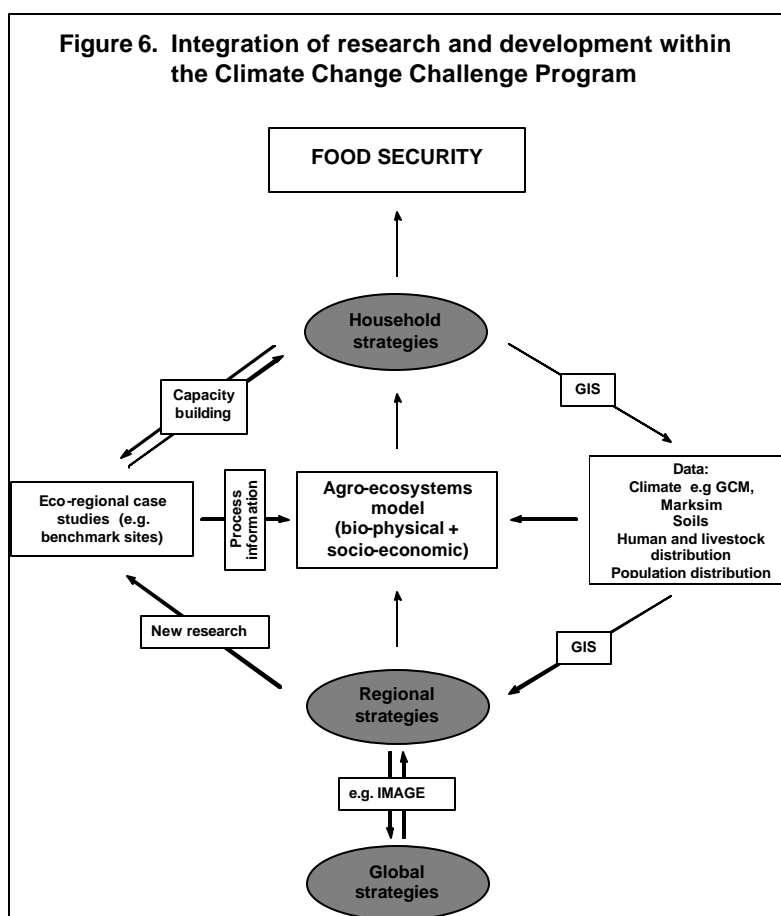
Figure 6. Integration of research and development within the Climate Change Challenge Program

FOOD SECURITY

Household strategies

Capacity building

GIS

Eco-regional case studies (e.g. benchmark sites)

Process information

Agro-ecosystems model (bio-physical + socio-economic)

Data:
Climate e.g GCM, Marksim
Soils
Human and livestock distribution
Population distribution

New research

GIS

Regional strategies

e.g. IMAGE

Global strategies